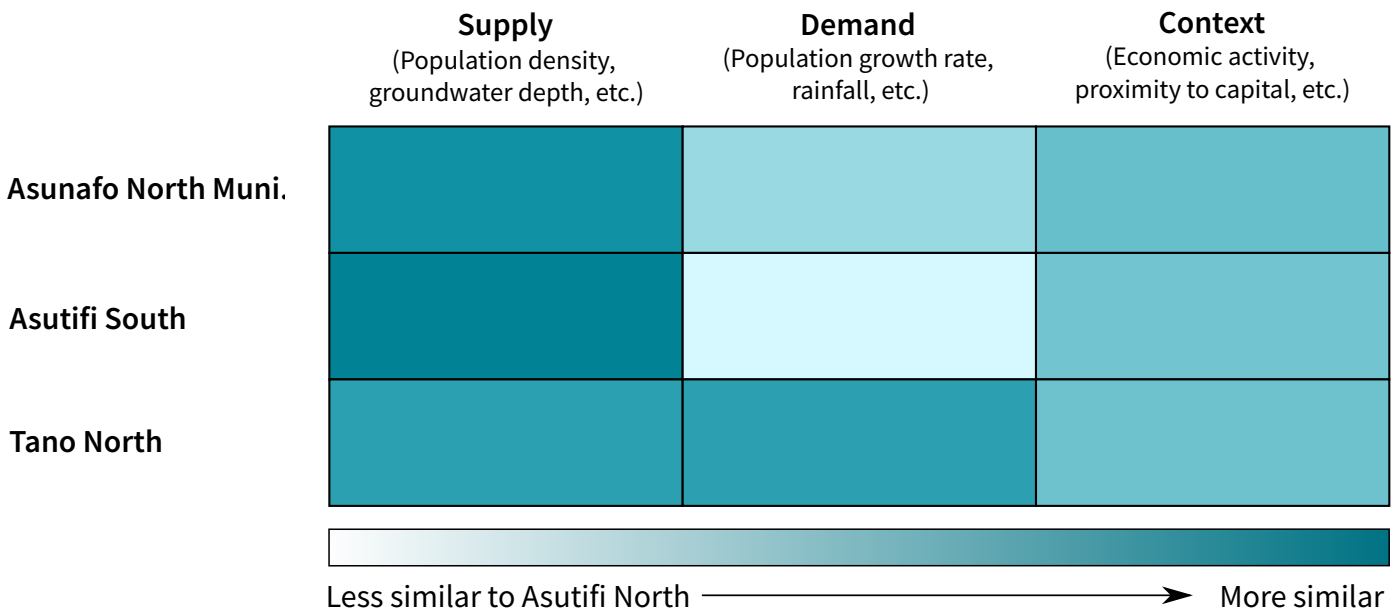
**Supply**
(Population density, groundwater depth, etc.)

**Demand**
(Population growth rate, rainfall, etc.)

**Context**
(Economic activity, proximity to capital, etc.)

**Asunafo North Muni.**

**Asutifi South**

**Tano North**

Less similar to Asutifi North → More similar